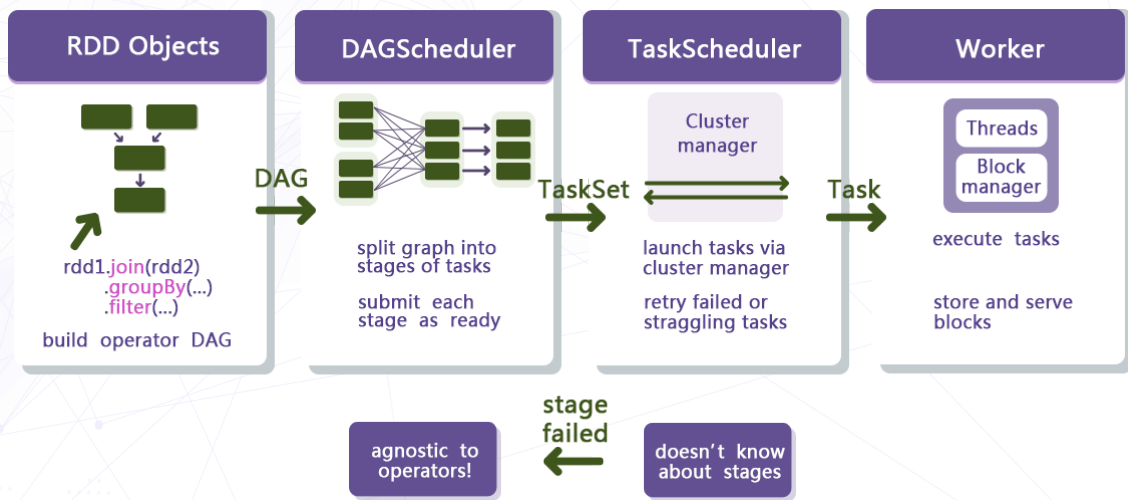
RDD Objects

rdd1.join(rdd2)
.groupBy(...)
.filter(...)

build operator DAG

DAG

DAGScheduler

split graph into stages of tasks

submit each stage as ready

TaskSet

TaskScheduler

Cluster manager

launch tasks via cluster manager

retry failed or straggling tasks

Task

Worker

Threads

Block manager

execute tasks

store and serve blocks

stage failed

agnostic to operators!

doesn't know about stages